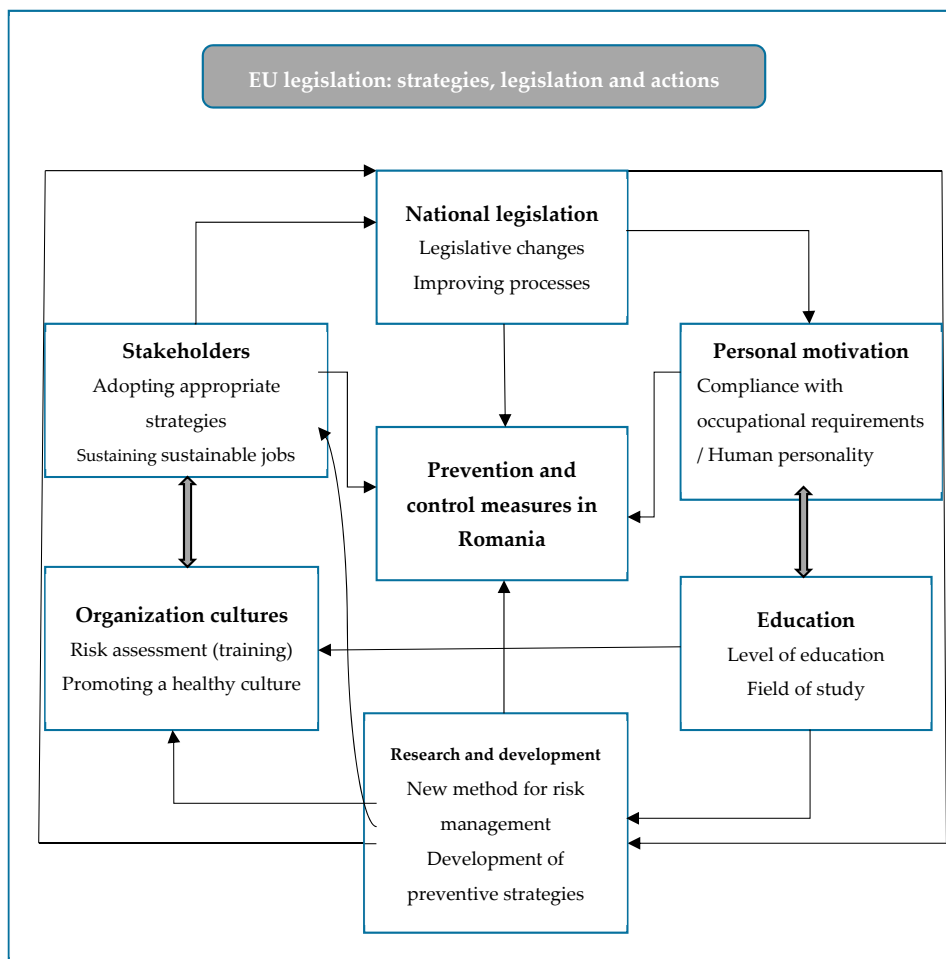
EU legislation: strategies, legislation and actions

National legislation
Legislative changes
Improving processes

Stakeholders
Adopting appropriate strategies
Sustaining sustainable jobs

Personal motivation
Compliance with occupational requirements / Human personality

Prevention and control measures in Romania

Organization cultures
Risk assessment (training)
Promoting a healthy culture

Education
Level of education
Field of study

Research and development
New method for risk management
Development of preventive strategies